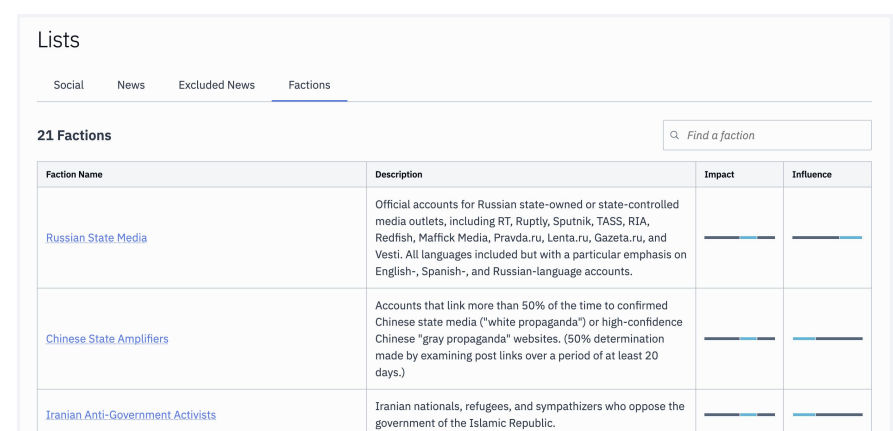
Lists

Social News Excluded News Factions

21 Factions

Find a faction

| Faction Name | Description | Impact | Influence |
|---|---|---|---|
| Russian State Media | Official accounts for Russian state-owned or state-controlled media outlets, including RT, Ruptly, Sputnik, TASS, RIA, Redfish, Maffick Media, Pravda.ru, Lenta.ru, Gazeta.ru, and Vesti. All languages included but with a particular emphasis on English-, Spanish-, and Russian-language accounts. | | |
| Chinese State Amplifiers | Accounts that link more than 50% of the time to confirmed Chinese state media ("white propaganda") or high-confidence Chinese "gray propaganda" websites. (50% determination made by examining post links over a period of at least 20 days.) | | |
| Iranian Anti-Government Activists | Iranian nationals, refugees, and sympathizers who oppose the government of the Islamic Republic. | | |